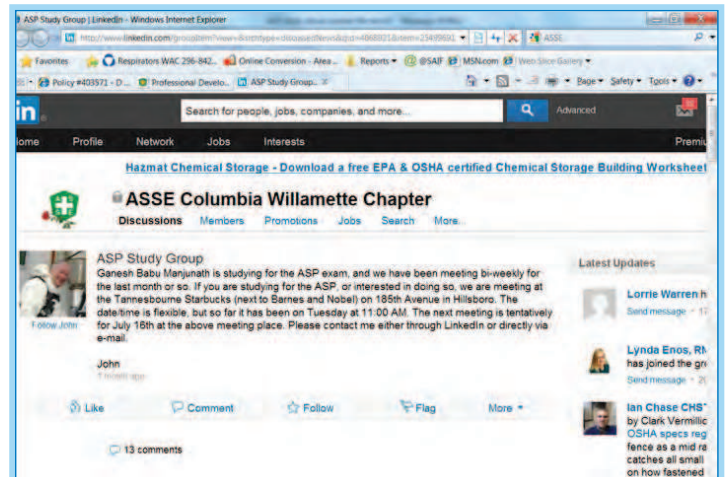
ASP Study Group | LinkedIn - Windows Internet Explorer

http://www.linkedin.com/groupItem?view=&srchtype=discussedNews&gid=4868921&item=234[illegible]

Favorites | Respirators WAC 296-842... | Online Conversion - Area... | Reports | @SAIF | MSN.com | Web Slice Gallery

Policy #403571 - D... | Professional Develo... | ASP Study Group... ×

Page ▾ Safety ▾ Tools ▾

in

Search for people, jobs, companies, and more...

Advanced

Home Profile Network Jobs Interests Premiu

Hazmat Chemical Storage - Download a free EPA & OSHA certified Chemical Storage Building Worksheet

ASSE Columbia Willamette Chapter

Discussions Members Promotions Jobs Search More...

ASP Study Group

Ganesh Babu Manjunath is studying for the ASP exam, and we have been meeting bi-weekly for the last month or so. If you are studying for the ASP, or interested in doing so, we are meeting at the Tannesbourne Starbucks (next to Barnes and Nobel) on 185th Avenue in Hillsboro. The date/time is flexible, but so far it has been on Tuesday at 11:00 AM. The next meeting is tentatively for July 16th at the above meeting place. Please contact me either through LinkedIn or directly via e-mail.

John

Follow John

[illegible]

Like Comment Follow Flag More ▾

13 comments

Latest Updates

Lorrie Warren h

Send message · 17

Lynda Enos, RN

has joined the gr

Send message · 20

Ian Chase CHST

by Clark Vermillic

OSHA specs reg

fence as a mid ra

catches all small

on how fastened